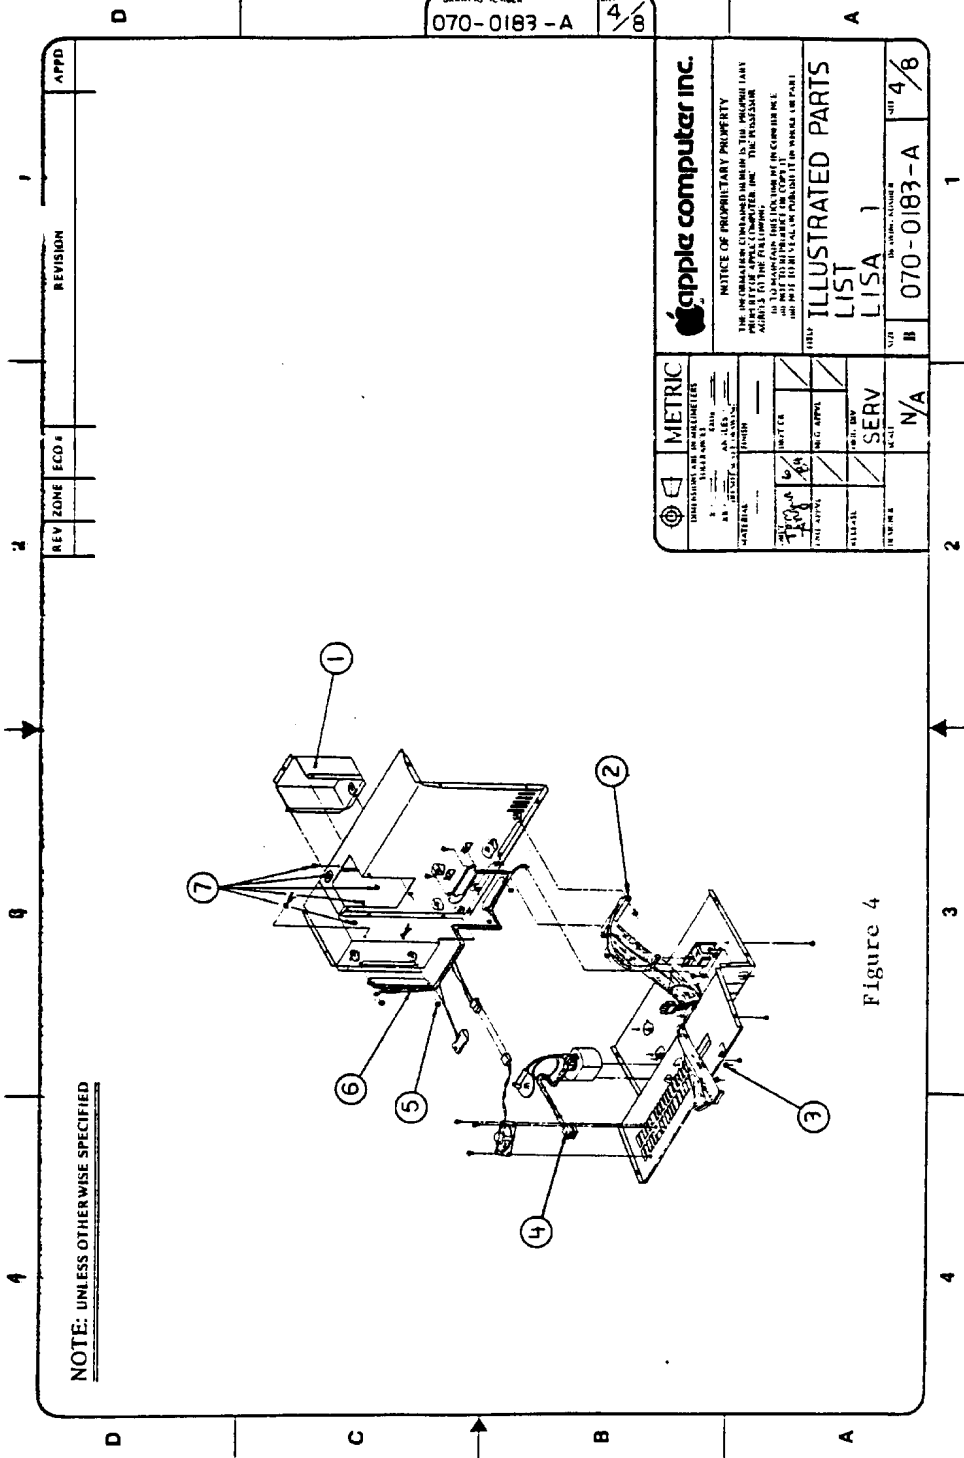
070-0183-A
$\frac{4}{8}$

D
1
2
3
4
A
B
C
D

REV | ZONE | ECO # | REVISION | APPD

NOTE: UNLESS OTHERWISE SPECIFIED

1
2
3
4
5
6
7

Figure 4

METRIC
DIMENSIONS ARE IN MILLIMETERS
TOLERANCES
ANGLES
MATERIAL
FINISH
DWG
6/84
CHECK
ENG APPVL
MFG APPVL
RELEASE
PROD DIV
SERV
SCALE
N/A

apple computer inc.
NOTICE OF PROPRIETARY PROPERTY
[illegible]

TITLE
ILLUSTRATED PARTS LIST
LISA 1
SIZE
B
070-0183-A
SHT
4/8